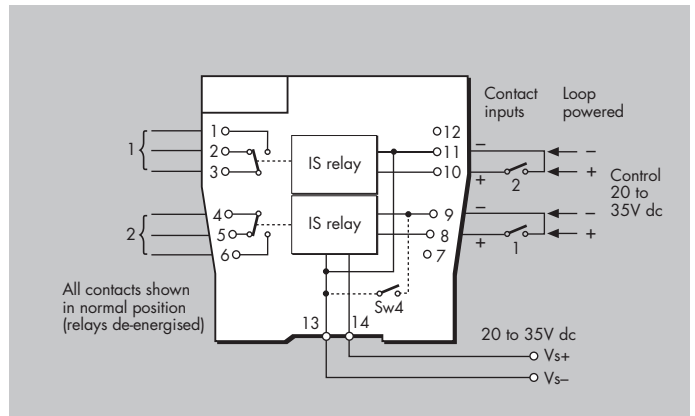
Contact inputs

Loop powered

1

1
2
3

IS relay

12
11
10

–
+
2

–
+

Control 20 to 35V dc

2

4
5
6

IS relay

9
8
7

–
+
1

–
+

All contacts shown in normal position (relays de-energised)

Sw4

13
14

20 to 35V dc

Vs+
Vs–